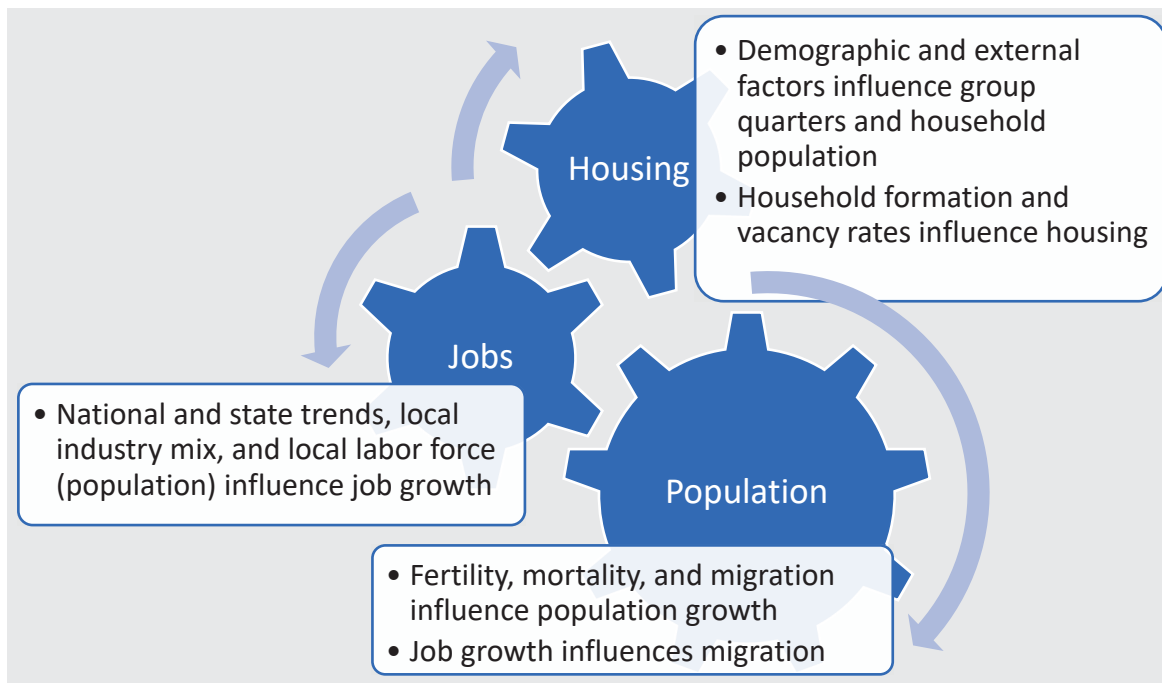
Housing

• Demographic and external factors influence group quarters and household population
• Household formation and vacancy rates influence housing

Jobs

• National and state trends, local industry mix, and local labor force (population) influence job growth

Population

• Fertility, mortality, and migration influence population growth
• Job growth influences migration